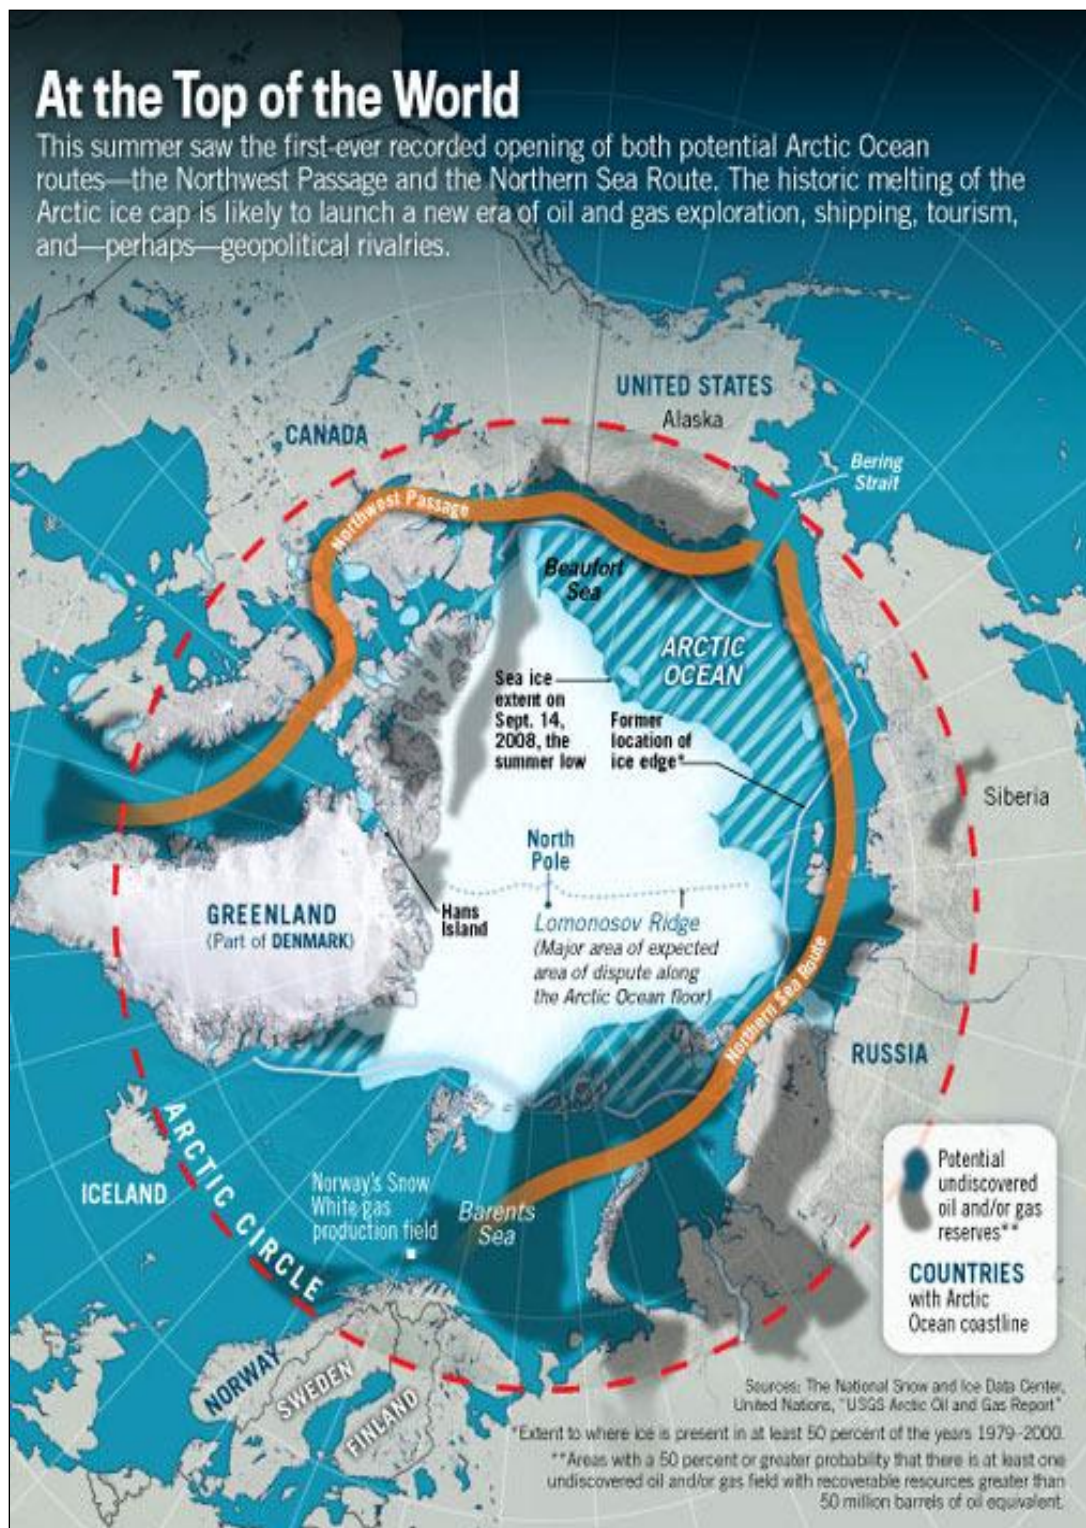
At the Top of the World

This summer saw the first-ever recorded opening of both potential Arctic Ocean routes—the Northwest Passage and the Northern Sea Route. The historic melting of the Arctic ice cap is likely to launch a new era of oil and gas exploration, shipping, tourism, and—perhaps—geopolitical rivalries.

UNITED STATES
Alaska
CANADA
Bering Strait
Northwest Passage
Beaufort Sea
ARCTIC OCEAN
Sea ice extent on Sept. 14, 2008, the summer low
Former location of ice edge*
Siberia
North Pole
GREENLAND (Part of DENMARK)
Hans Island
Lomonosov Ridge (Major area of expected area of dispute along the Arctic Ocean floor)
Northern Sea Route
RUSSIA
ICELAND
ARCTIC CIRCLE
Norway's Snow White gas production field
Barents Sea
Potential undiscovered oil and/or gas reserves**
COUNTRIES with Arctic Ocean coastline
NORWAY
SWEDEN
FINLAND

Sources: The National Snow and Ice Data Center, United Nations, "USGS Arctic Oil and Gas Report"
*Extent to where ice is present in at least 50 percent of the years 1979-2000.
**Areas with a 50 percent or greater probability that there is at least one undiscovered oil and/or gas field with recoverable resources greater than 50 million barrels of oil equivalent.